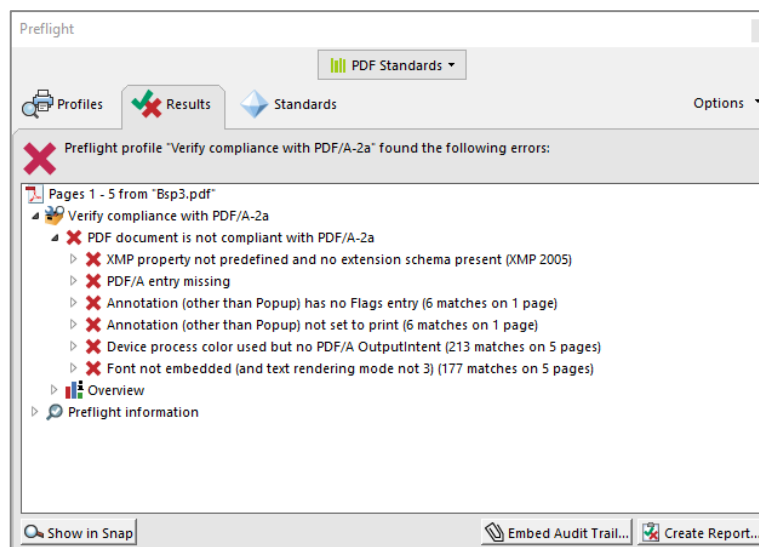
Preflight

PDF Standards

Profiles

Results

Standards

Options

Preflight profile "Verify compliance with PDF/A-2a" found the following errors:

Pages 1 - 5 from "Bsp3.pdf"

Verify compliance with PDF/A-2a

PDF document is not compliant with PDF/A-2a

XMP property not predefined and no extension schema present (XMP 2005)

PDF/A entry missing

Annotation (other than Popup) has no Flags entry (6 matches on 1 page)

Annotation (other than Popup) not set to print (6 matches on 1 page)

Device process color used but no PDF/A OutputIntent (213 matches on 5 pages)

Font not embedded (and text rendering mode not 3) (177 matches on 5 pages)

Overview

Preflight information

Show in Snap

Embed Audit Trail...

Create Report...